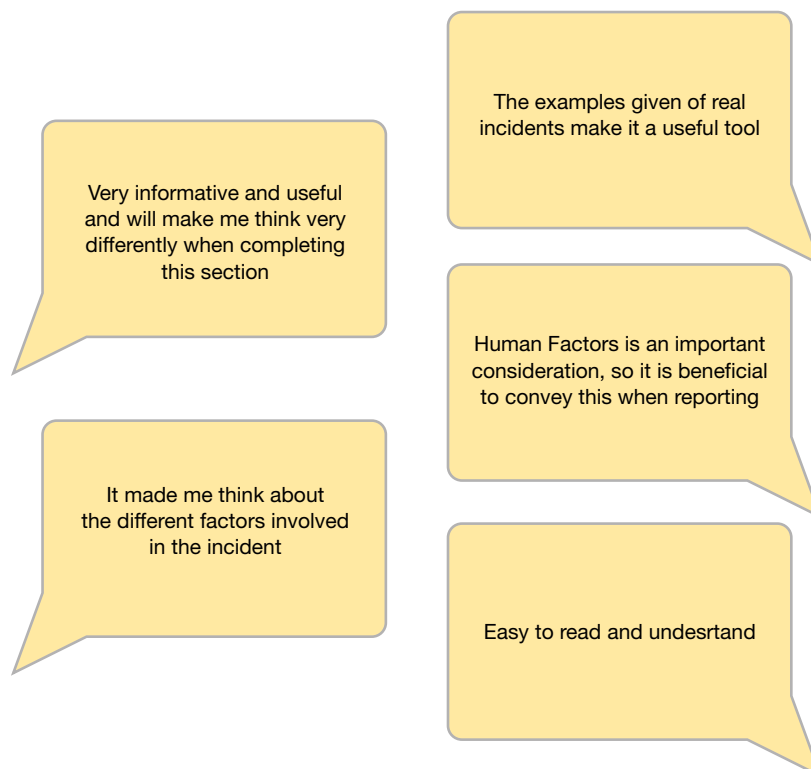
The examples given of real incidents make it a useful tool

Very informative and useful and will make me think very differently when completing this section

Human Factors is an important consideration, so it is beneficial to convey this when reporting

It made me think about the different factors involved in the incident

Easy to read and undesrtand